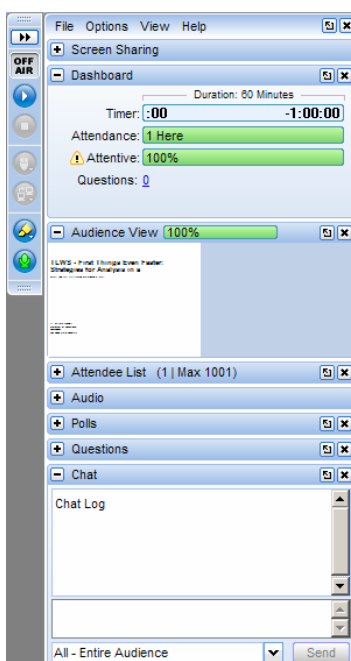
OFF AIR

File Options View Help

Screen Sharing

Dashboard

Duration: 60 Minutes

Timer: :00 -1:00:00

Attendance: 1 Here

Attentive: 100%

Questions: 0

Audience View 100%

TLWS - Find Things Even Faster: Strategies for Analysis in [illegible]

Attendee List (1 | Max 1001)

Audio

Polls

Questions

Chat

Chat Log

All - Entire Audience

Send